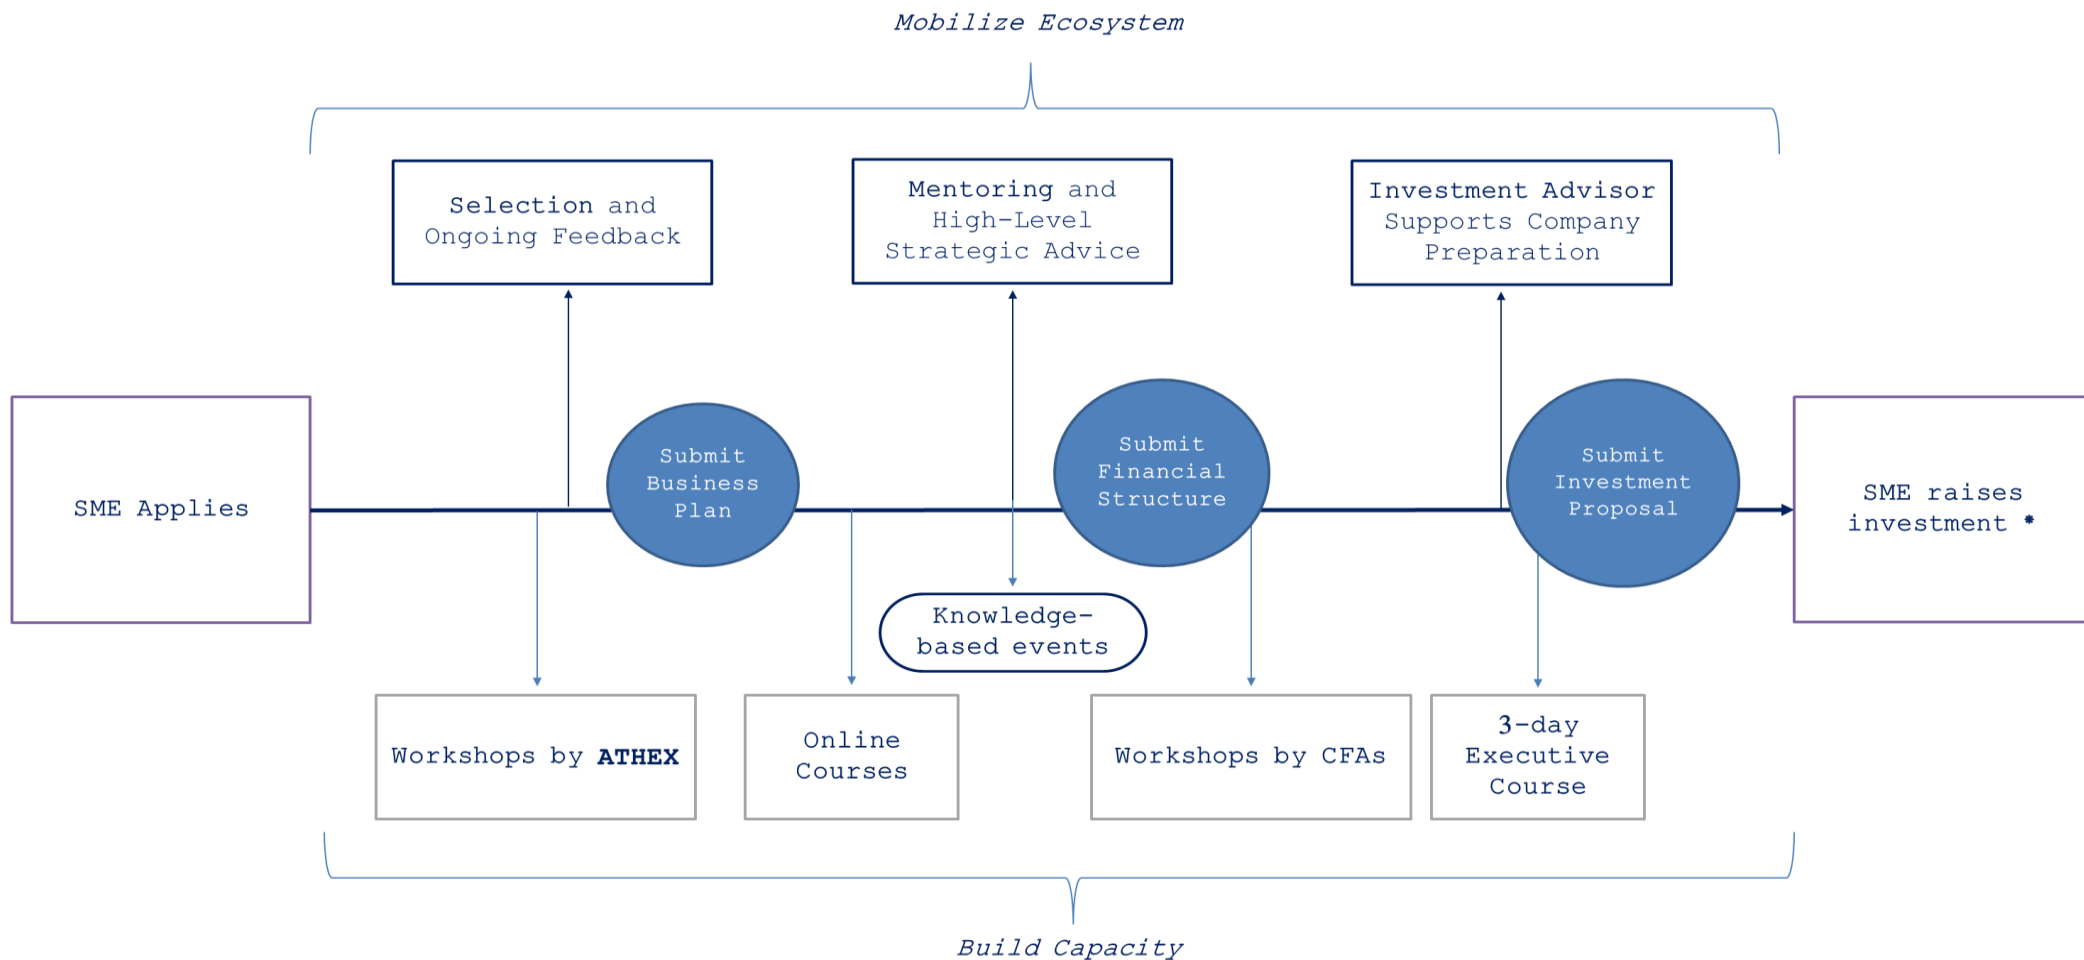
Mobilize Ecosystem

Selection and Ongoing Feedback

Mentoring and High-Level Strategic Advice

Investment Advisor Supports Company Preparation

SME Applies

Submit Business Plan

Submit Financial Structure

Submit Investment Proposal

SME raises investment *

Knowledge-based events

Workshops by ATHEX

Online Courses

Workshops by CFAs

3-day Executive Course

Build Capacity